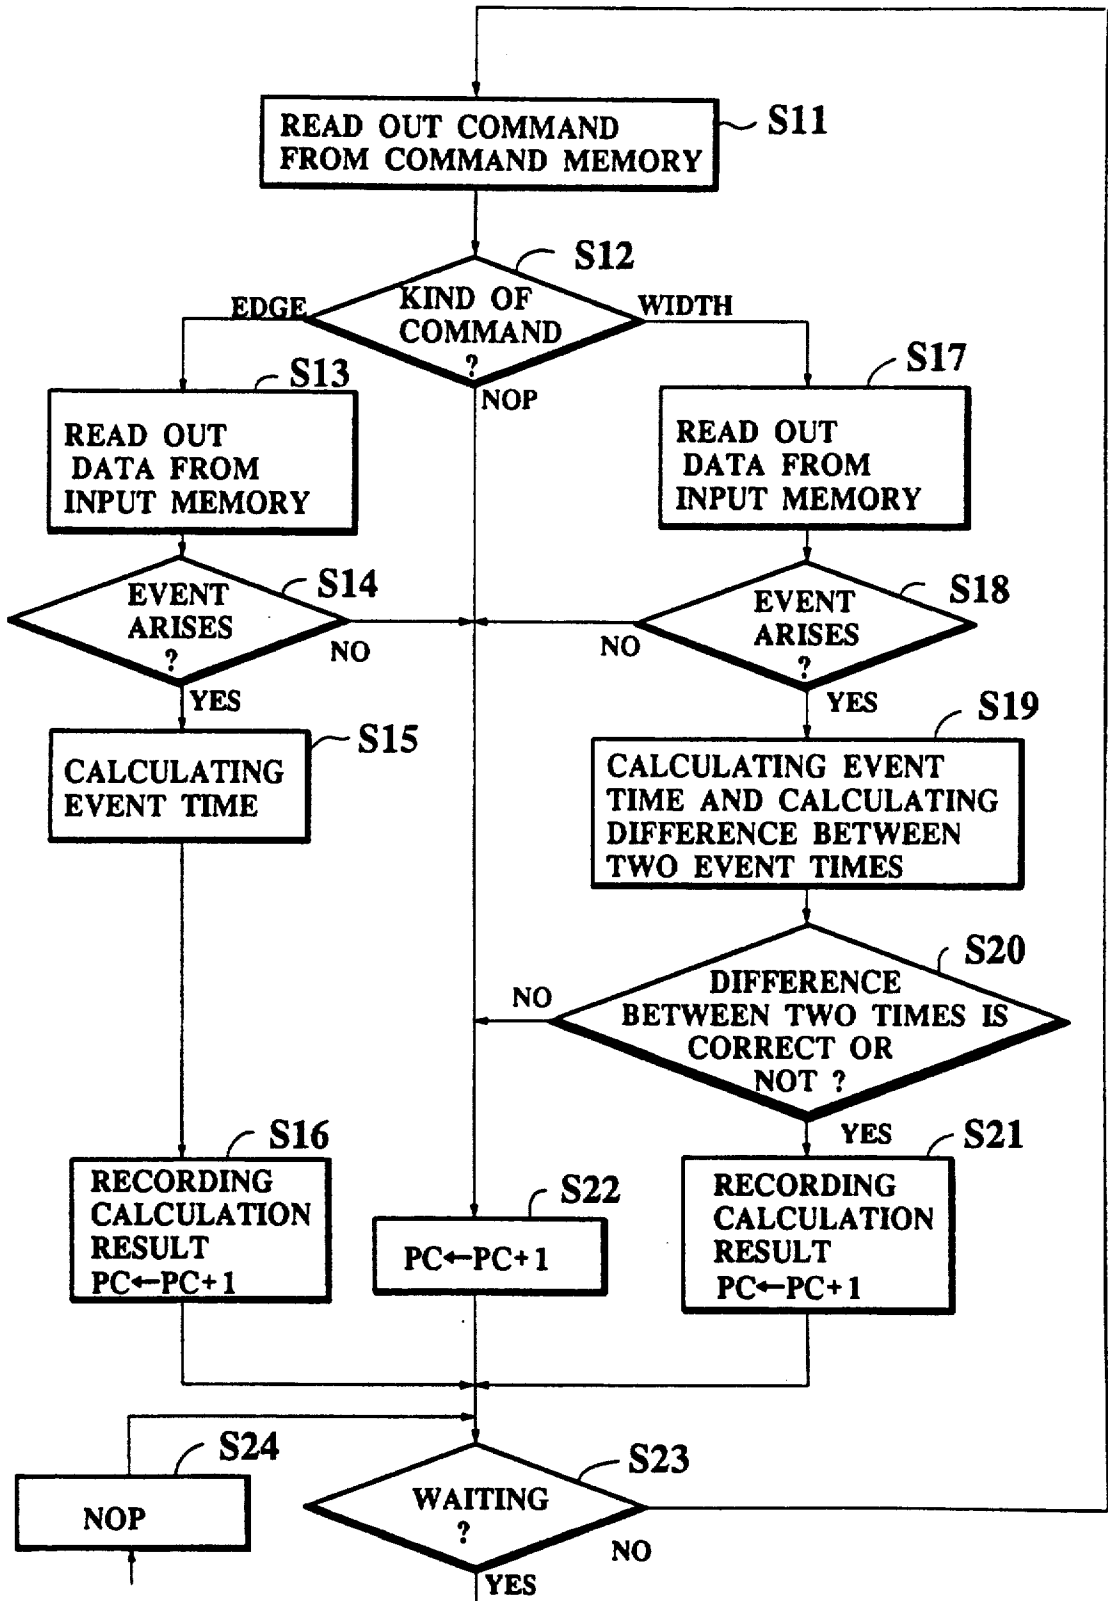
READ OUT COMMAND FROM COMMAND MEMORY
S11

S12
KIND OF COMMAND ?
EDGE
WIDTH
NOP

S13
READ OUT DATA FROM INPUT MEMORY

S17
READ OUT DATA FROM INPUT MEMORY

S14
EVENT ARISES ?
NO
YES

S18
EVENT ARISES ?
NO
YES

S15
CALCULATING EVENT TIME

S19
CALCULATING EVENT TIME AND CALCULATING DIFFERENCE BETWEEN TWO EVENT TIMES

S20
DIFFERENCE BETWEEN TWO TIMES IS CORRECT OR NOT ?
NO
YES

S16
RECORDING CALCULATION RESULT
PC←PC+1

S22
PC←PC+1

S21
RECORDING CALCULATION RESULT
PC←PC+1

S24
NOP

S23
WAITING ?
NO
YES